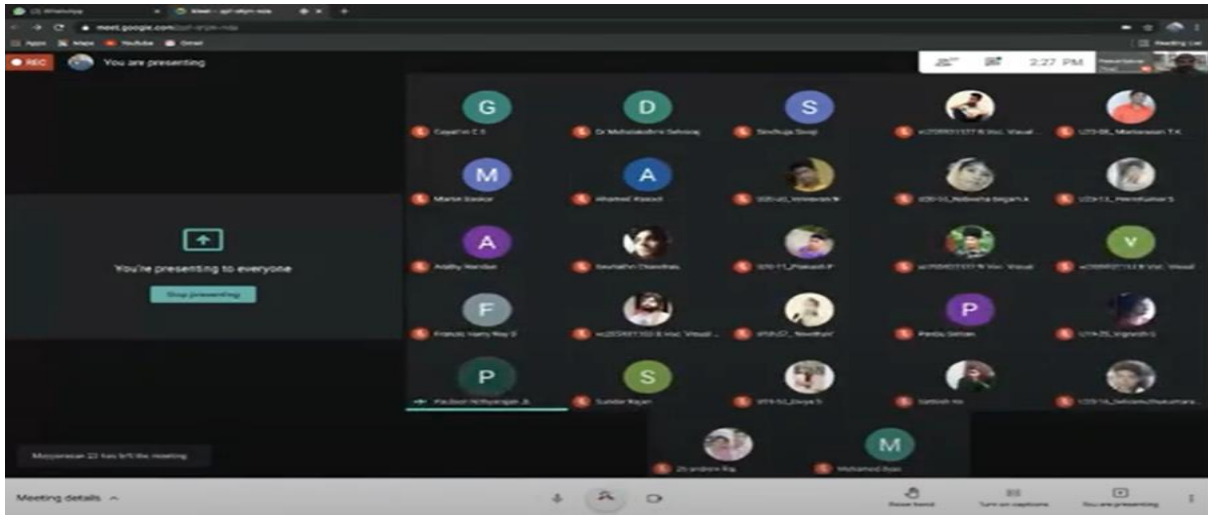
(3) WhatsApp
Meet - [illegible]
meet.google.com/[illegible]
Apps Maps YouTube Gmail
Reading List
REC
You are presenting
2:27 PM
You're presenting to everyone
Stop presenting
G
Gayathri C S
D
Dr Mohaideen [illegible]
S
Sindhuja Sivaji
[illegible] B.Voc. Visual
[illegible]_Manikandan T.K
M
Martin Baskar
A
Ahamed Rasool
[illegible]
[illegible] Begam A
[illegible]
A
Anithy Nandan
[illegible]
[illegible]_Prakash P
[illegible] B.Voc. Visual
V
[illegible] B.Voc. Visual
F
Francis Harry Roy F
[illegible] B.Voc. Visual
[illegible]
P
Padlu Sekhar
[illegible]
P
Pavitra Nithyanandan B
S
Sundar Rajan
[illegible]_Divya S
Sathish Kk
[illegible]
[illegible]
M
Mohamed Ilyas
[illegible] has left the meeting
Meeting details
Raise hand
Turn on captions
You are presenting